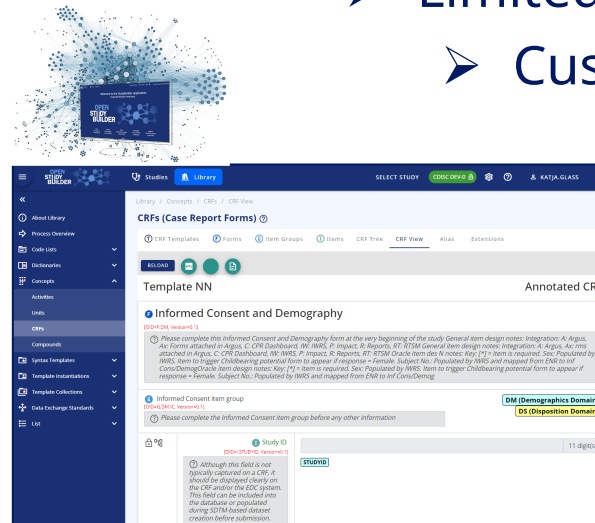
➢ Limite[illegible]

➢ Cus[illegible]

OPEN STUDY BUILDER

OPEN STUDY BUILDER

Studies Library

SELECT STUDY CDISC DEV-0 KATJA.GLASS

«

About Library

Process Overview

Code Lists

Dictionaries

Concepts

Activities

Units

CRFs

Compounds

Syntax Templates

Template Instantiations

Template Collections

Data Exchange Standards

List

Library / Concepts / CRFs / CRF View

CRFs (Case Report Forms)

CRF Templates Forms Item Groups Items CRF Tree CRF View Alias Extensions

RELOAD

Template NN

Annotated CR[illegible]

Informed Consent and Demography

[OID=F.DM, Version=0.1]

Please complete this Informed Consent and Demography form at the very beginning of the study General item design notes: Integration: A; Argus, Ax: Forms attached in Argus, C: CPR Dashboard, IW: IWRS, P: Impact, R: Reports, RT: RTSM General item design notes: Integration: A: Argus, Ax: rms attached in Argus, C: CPR Dashboard, IW: IWRS, P: Impact, R: Reports, RT: RTSM Oracle item des N notes: Key: [*] = Item is required. Sex: Populated by IWRS. Item to trigger Childbearing potential form to appear if response = Female. Subject No.: Populated by IWRS and mapped from ENR to Inf Cons/DemogOracle item design notes: Key: [*] = Item is required. Sex: Populated by IWRS. Item to trigger Childbearing potential form to appear if response = Female. Subject No.: Populated by IWRS and mapped from ENR to Inf Cons/Demog

Informed Consent item group

[OID=G.DM.IC, Version=0.1]

Please complete the Informed Consent item group before any other information

DM (Demographics Domai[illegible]

DS (Disposition Domai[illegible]

Study ID

[OID=I.STUDYID, Version=0.1]

Although this field is not typically captured on a CRF, it should be displayed clearly on the CRF and/or the EDC system. This field can be included into the database or populated during SDTM-based dataset creation before submission.

11 digit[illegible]

STUDYID